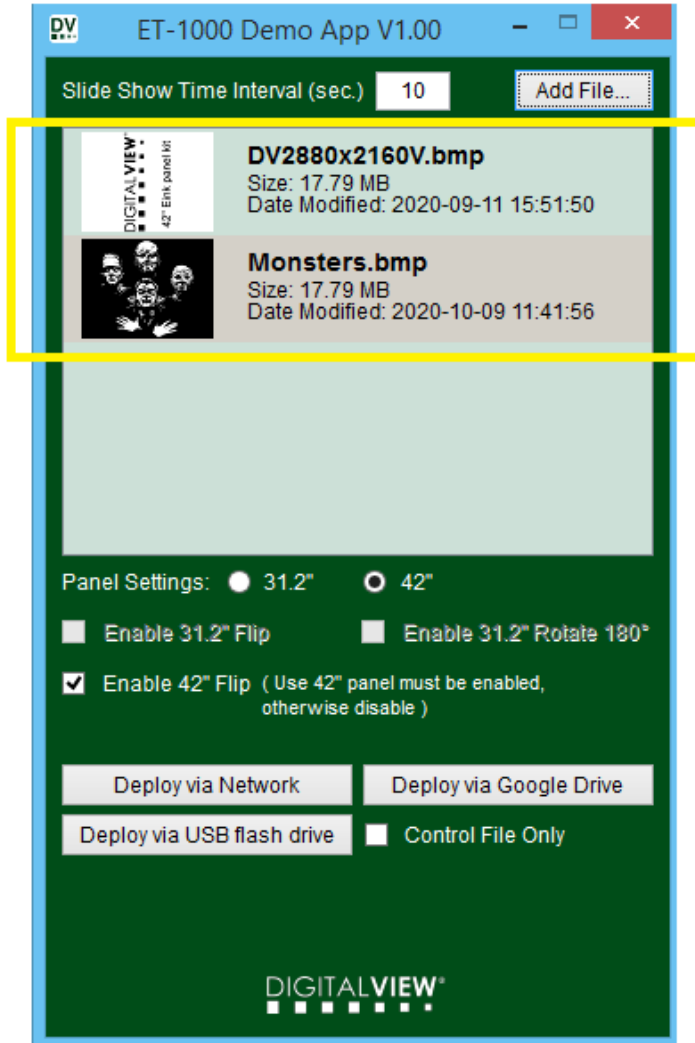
DV ET-1000 Demo App V1.00

Slide Show Time Interval (sec.) 10 Add File...

DIGITALVIEW 42" Eink panel kit

DV2880x2160V.bmp
Size: 17.79 MB
Date Modified: 2020-09-11 15:51:50

Monsters.bmp
Size: 17.79 MB
Date Modified: 2020-10-09 11:41:56

Panel Settings: 31.2" 42"

Enable 31.2" Flip Enable 31.2" Rotate 180°

Enable 42" Flip ( Use 42" panel must be enabled, otherwise disable )

Deploy via Network Deploy via Google Drive

Deploy via USB flash drive Control File Only

DIGITALVIEW®